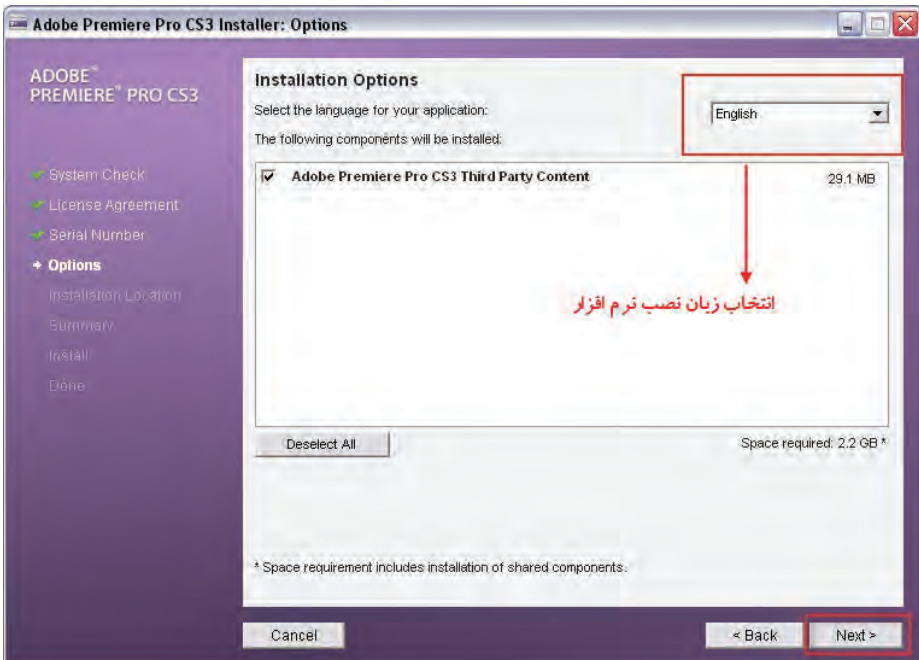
Adobe Premiere Pro CS3 Installer: Options

ADOBE®
PREMIERE® PRO CS3

System Check
License Agreement
Serial Number
Options
Installation Location
Summary
Install
Done

Installation Options

Select the language for your application:

English

The following components will be installed:

Adobe Premiere Pro CS3 Third Party Content 29.1 MB

انتخاب زبان نصب نرم افزار

Deselect All

Space required: 2.2 GB *

* Space requirement includes installation of shared components.

Cancel

< Back

Next >